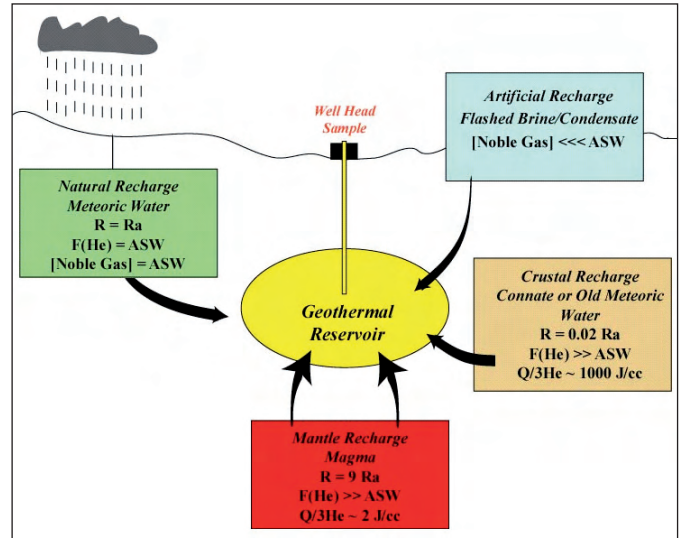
Well Head Sample

Artificial Recharge
Flashed Brine/Condensate
[Noble Gas] <<< ASW

Natural Recharge
Meteoric Water
R = Ra
F(He) = ASW
[Noble Gas] = ASW

Geothermal
Reservoir

Crustal Recharge
Connate or Old Meteoric Water
R = 0.02 Ra
F(He) >> ASW
Q/3He ~ 1000 J/cc

Mantle Recharge
Magma
R = 9 Ra
F(He) >> ASW
Q/3He ~ 2 J/cc